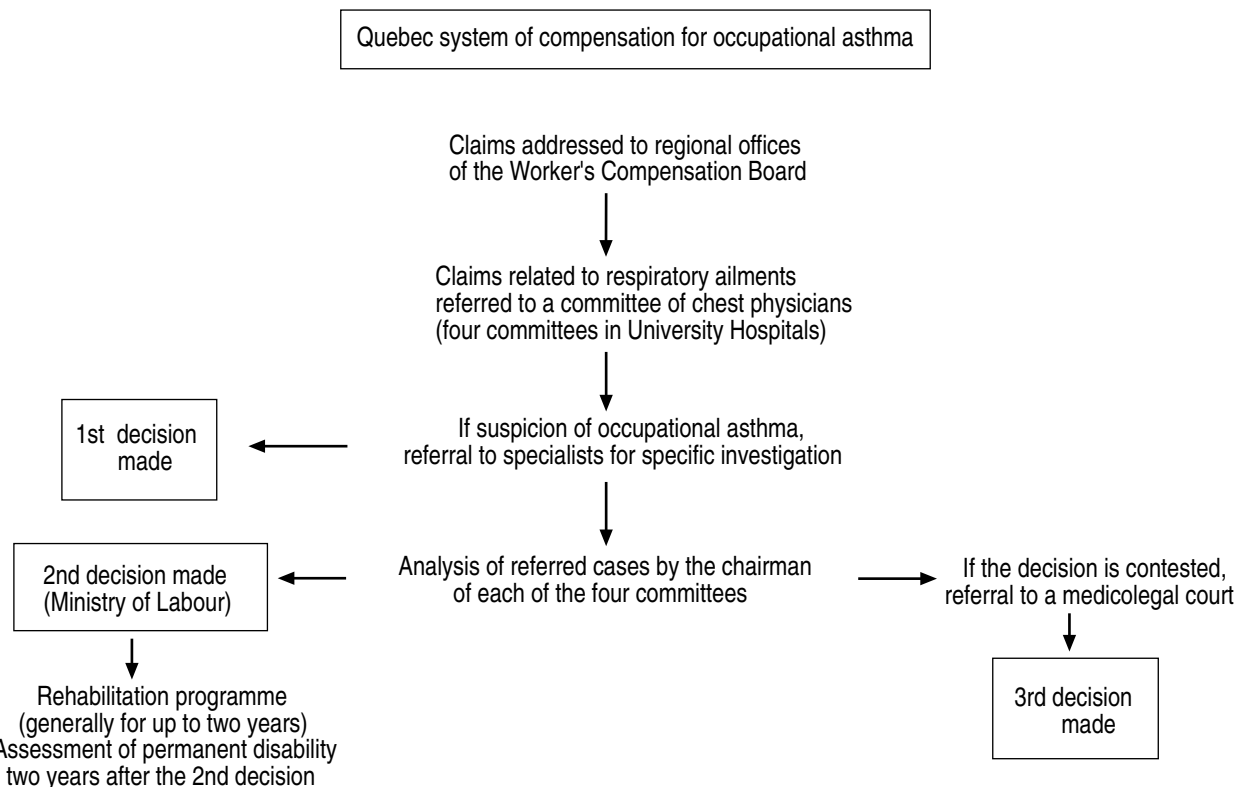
Quebec system of compensation for occupational asthma

Claims addressed to regional offices of the Worker's Compensation Board

Claims related to respiratory ailments referred to a committee of chest physicians (four committees in University Hospitals)

1st decision made

If suspicion of occupational asthma, referral to specialists for specific investigation

2nd decision made (Ministry of Labour)

Analysis of referred cases by the chairman of each of the four committees

If the decision is contested, referral to a medicolegal court

Rehabilitation programme (generally for up to two years) Assessment of permanent disability two years after the 2nd decision

3rd decision made